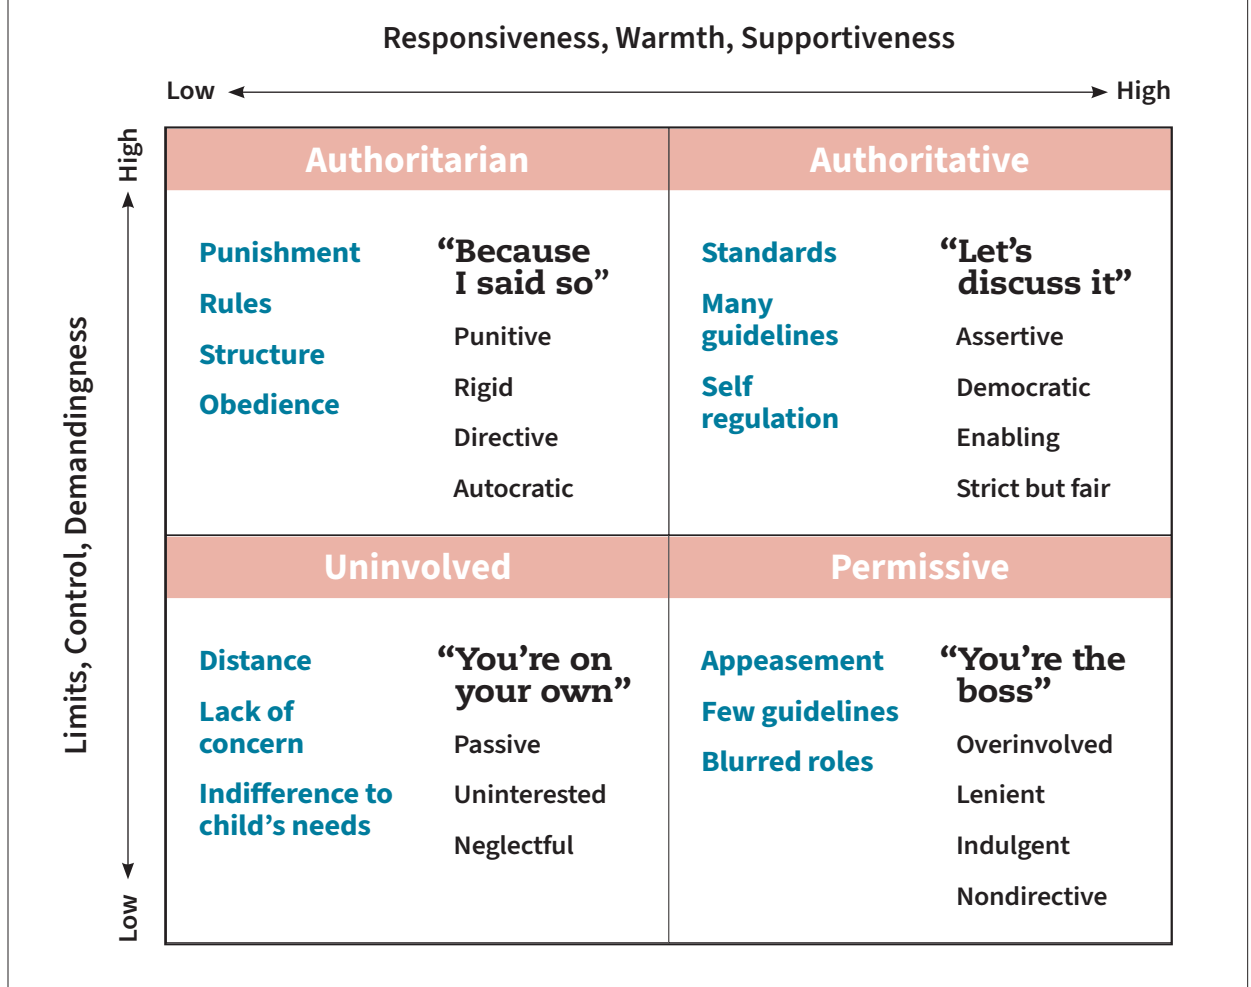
Responsiveness, Warmth, Supportiveness

Low High

High

Limits, Control, Demandingness

Low

| Authoritarian | Authoritative |
|---|---|
| Punishment<br>Rules<br>Structure<br>Obedience<br>"Because I said so"<br>Punitive<br>Rigid<br>Directive<br>Autocratic | Standards<br>Many guidelines<br>Self regulation<br>"Let's discuss it"<br>Assertive<br>Democratic<br>Enabling<br>Strict but fair |
| **Uninvolved** | **Permissive** |
| Distance<br>Lack of concern<br>Indifference to child's needs<br>"You're on your own"<br>Passive<br>Uninterested<br>Neglectful | Appeasement<br>Few guidelines<br>Blurred roles<br>"You're the boss"<br>Overinvolved<br>Lenient<br>Indulgent<br>Nondirective |